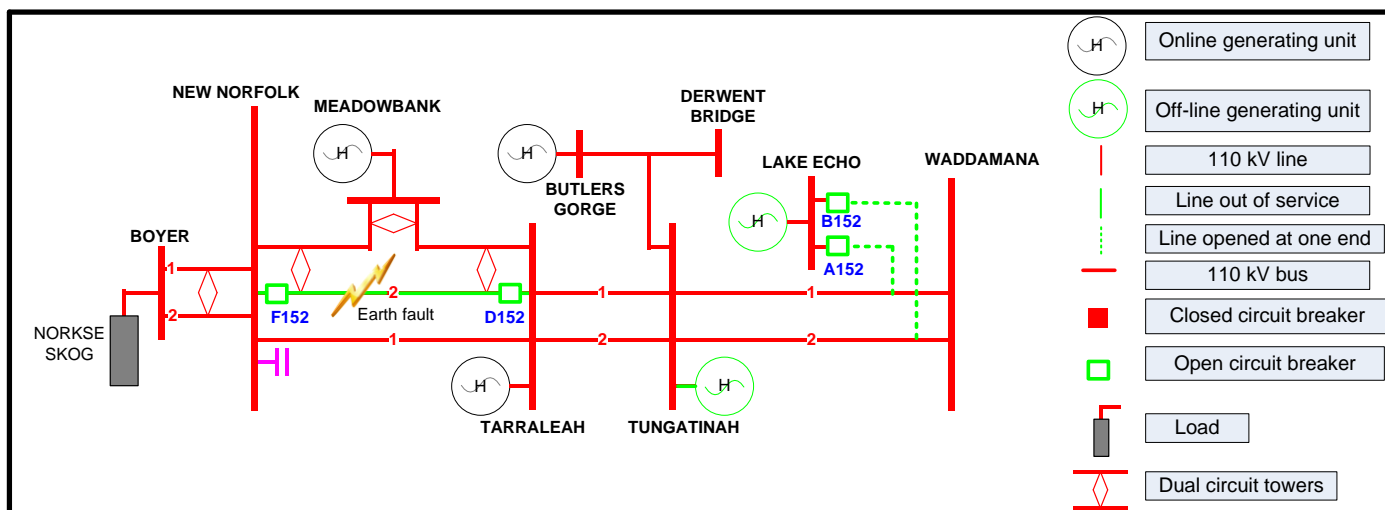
NEW NORFOLK
MEADOWBANK
DERWENT BRIDGE
BUTLERS GORGE
LAKE ECHO
WADDAMANA
B152
A152
BOYER
1
2
NORKSE SKOG
F152
2
Earth fault
D152
1
1
1
2
2
TARRALEAH
TUNGATINAH
Online generating unit
Off-line generating unit
110 kV line
Line out of service
Line opened at one end
110 kV bus
Closed circuit breaker
Open circuit breaker
Load
Dual circuit towers